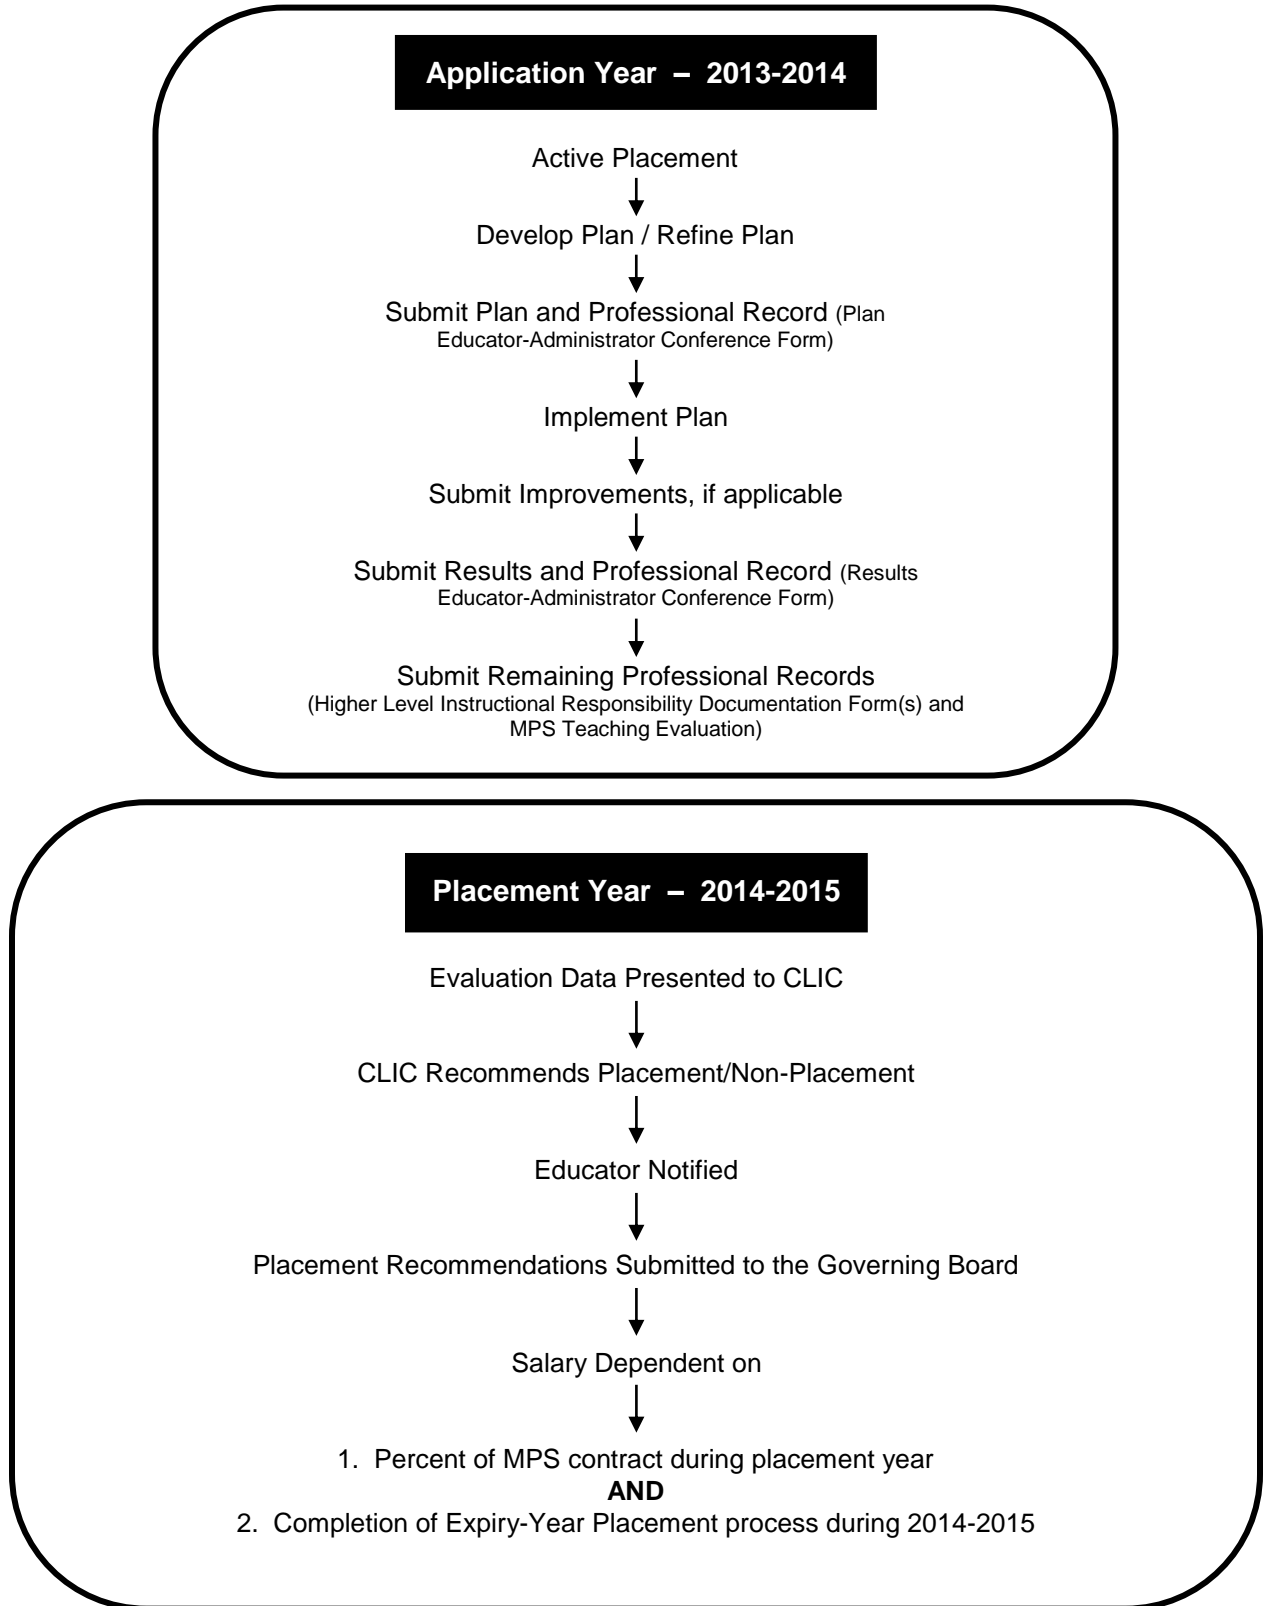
Application Year – 2013-2014

Active Placement

Develop Plan / Refine Plan

Submit Plan and Professional Record (Plan Educator-Administrator Conference Form)

Implement Plan

Submit Improvements, if applicable

Submit Results and Professional Record (Results Educator-Administrator Conference Form)

Submit Remaining Professional Records (Higher Level Instructional Responsibility Documentation Form(s) and MPS Teaching Evaluation)

Placement Year – 2014-2015

Evaluation Data Presented to CLIC

CLIC Recommends Placement/Non-Placement

Educator Notified

Placement Recommendations Submitted to the Governing Board

Salary Dependent on

1. Percent of MPS contract during placement year
AND
2. Completion of Expiry-Year Placement process during 2014-2015